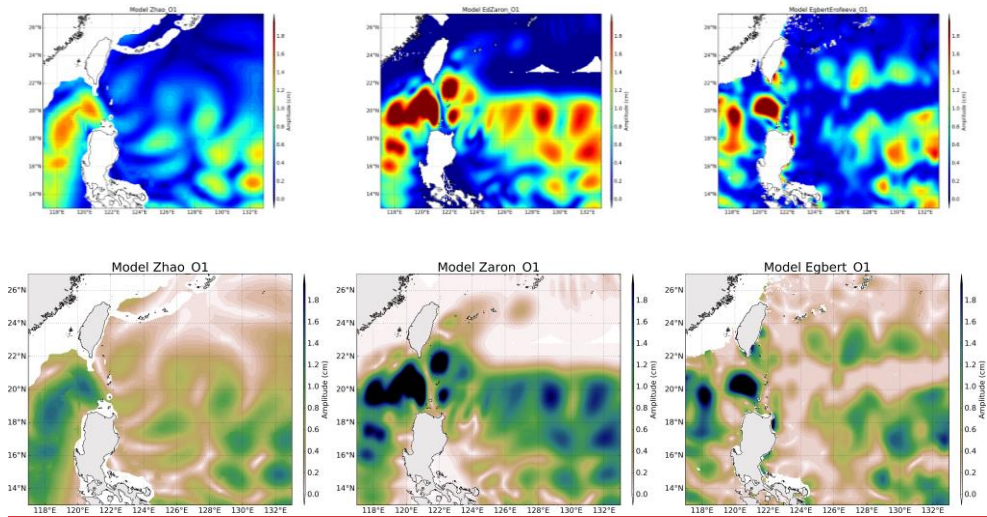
Model Zhao_O1

26°N
24°N
22°N
20°N
18°N
16°N
14°N
118°E 120°E 122°E 124°E 126°E 128°E 130°E 132°E

Amplitude (cm)
0.0 0.2 0.4 0.6 0.8 1.0 1.2 1.4 1.6 1.8

Model EdZaron_O1

26°N
24°N
22°N
20°N
18°N
16°N
14°N
118°E 120°E 122°E 124°E 126°E 128°E 130°E 132°E

Amplitude (cm)
0.0 0.2 0.4 0.6 0.8 1.0 1.2 1.4 1.6 1.8

Model EgbertErofeeva_O1

26°N
24°N
22°N
20°N
18°N
16°N
14°N
118°E 120°E 122°E 124°E 126°E 128°E 130°E 132°E

Amplitude (cm)
0.0 0.2 0.4 0.6 0.8 1.0 1.2 1.4 1.6 1.8

Model Zhao_O1

26°N
24°N
22°N
20°N
18°N
16°N
14°N
118°E 120°E 122°E 124°E 126°E 128°E 130°E 132°E

Amplitude (cm)
0.0 0.2 0.4 0.6 0.8 1.0 1.2 1.4 1.6 1.8

Model Zaron_O1

26°N
24°N
22°N
20°N
18°N
16°N
14°N
118°E 120°E 122°E 124°E 126°E 128°E 130°E 132°E

Amplitude (cm)
0.0 0.2 0.4 0.6 0.8 1.0 1.2 1.4 1.6 1.8

Model Egbert_O1

26°N
24°N
22°N
20°N
18°N
16°N
14°N
118°E 120°E 122°E 124°E 126°E 128°E 130°E 132°E

Amplitude (cm)
0.0 0.2 0.4 0.6 0.8 1.0 1.2 1.4 1.6 1.8